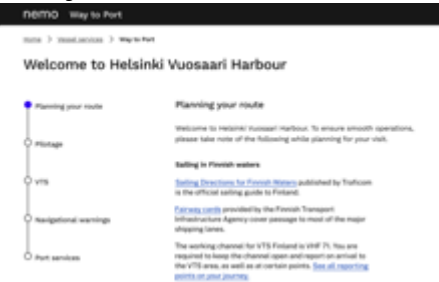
nemo Way to Port

Home > Vessel services > Way to Port

Welcome to Helsinki Vuosaari Harbour

Planning your route

Pilotage

VTS

Navigational warnings

Port services

Planning your route

Welcome to Helsinki Vuosaari Harbour. To ensure smooth operations, please take note of the following while planning for your visit.

Sailing in Finnish waters

Sailing Directions for Finnish Waters published by Traficom is the official sailing guide to Finland.

Fairway cards provided by the Finnish Transport Infrastructure Agency cover passage to most of the major shipping lanes.

The working channel for VTS Finland is VHF 71. You are required to keep the channel open and report on arrival to the VTS area, as well as at certain points. See all reporting points on your journey.